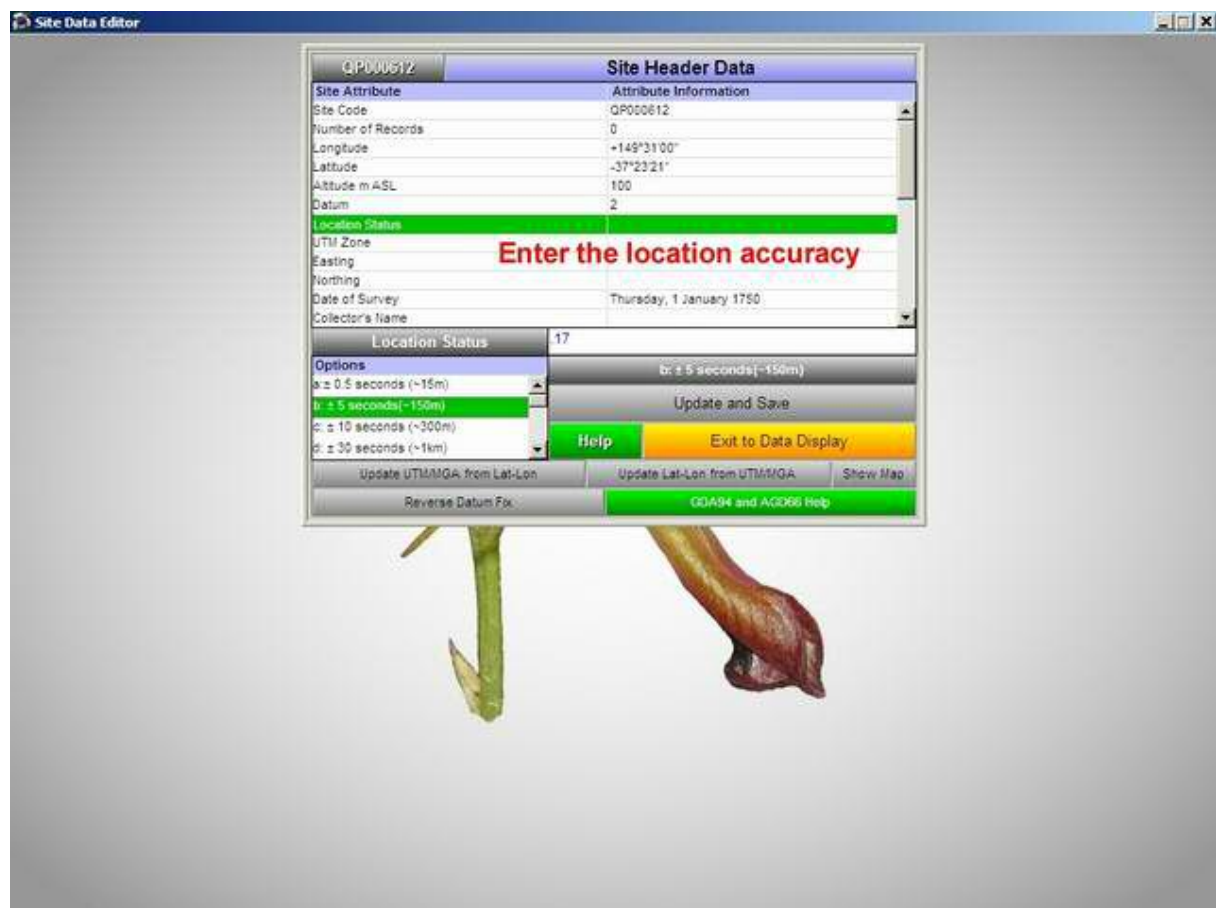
Site Data Editor

QP000612

Site Header Data

| Site Attribute | Attribute Information |
|---|---|
| Site Code | QP000612 |
| Number of Records | 0 |
| Longitude | +149°31'00" |
| Latitude | -37°23'21" |
| Altitude m ASL | 100 |
| Datum | 2 |
| Location Status | |
| UTM Zone | |
| Easting | |
| Northing | |
| Date of Survey | Thursday, 1 January 1750 |
| Collector's Name | |

Enter the location accuracy

Location Status

.17

Options
a:± 0.5 seconds (~15m)
b: ± 5 seconds(~150m)
c: ± 10 seconds (~300m)
d: ± 30 seconds (~1km)

b: ± 5 seconds(~150m)

Update and Save

Help

Exit to Data Display

Update UTM/MGA from Lat-Lon

Update Lat-Lon from UTM/MGA

Show Map

Reverse Datum Fix

GDA94 and AGD66 Help